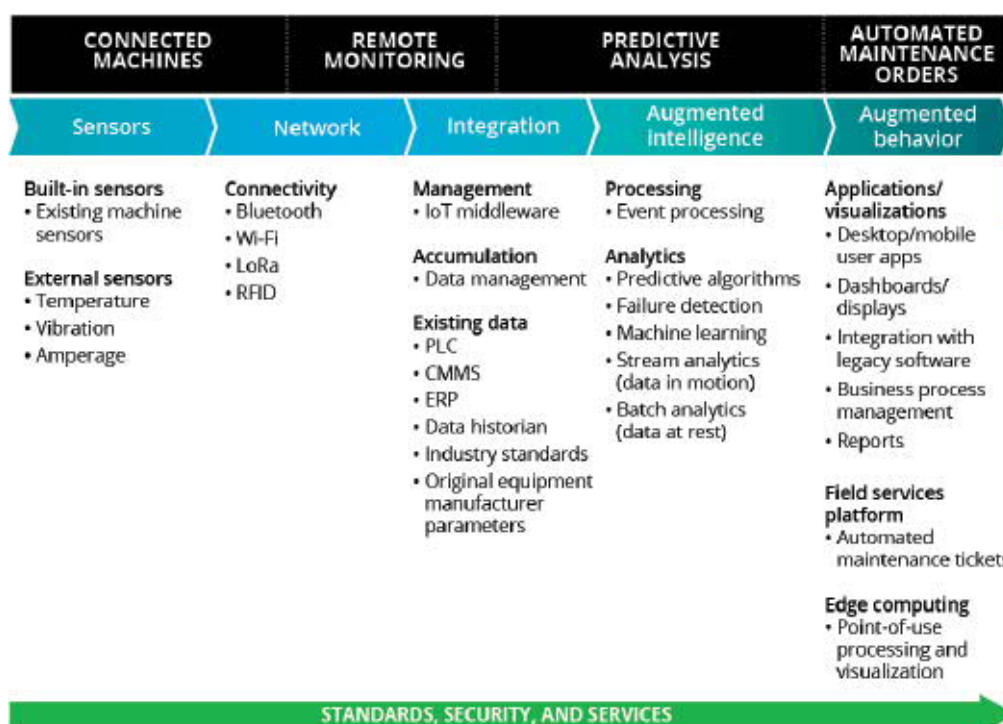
CONNECTED MACHINES

REMOTE MONITORING

PREDICTIVE ANALYSIS

AUTOMATED MAINTENANCE ORDERS

Sensors

Network

Integration

Augmented intelligence

Augmented behavior

Built-in sensors
• Existing machine sensors

External sensors
• Temperature
• Vibration
• Amperage

Connectivity
• Bluetooth
• Wi-Fi
• LoRa
• RFID

Management
• IoT middleware

Accumulation
• Data management

Existing data
• PLC
• CMMS
• ERP
• Data historian
• Industry standards
• Original equipment manufacturer parameters

Processing
• Event processing

Analytics
• Predictive algorithms
• Failure detection
• Machine learning
• Stream analytics (data in motion)
• Batch analytics (data at rest)

Applications/ visualizations
• Desktop/mobile user apps
• Dashboards/ displays
• Integration with legacy software
• Business process management
• Reports

Field services platform
• Automated maintenance tickets

Edge computing
• Point-of-use processing and visualization

STANDARDS, SECURITY, AND SERVICES